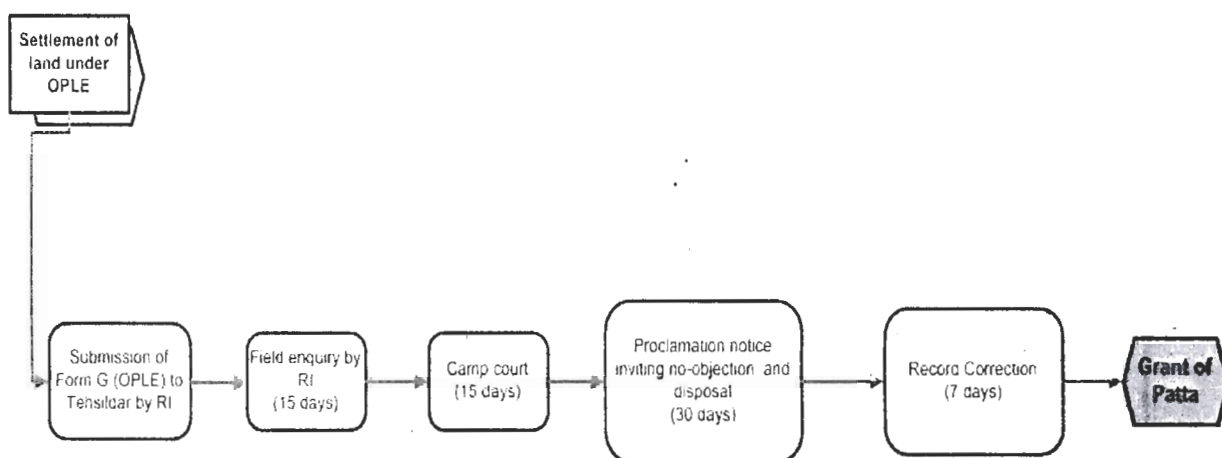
Settlement of land under OPLE

Submission of Form G (OPLE) to Tehsildar by RI

Field enquiry by RI (15 days)

Camp court (15 days)

Proclamation notice inviting no-objection and disposal (30 days)

Record Correction (7 days)

Grant of Patta